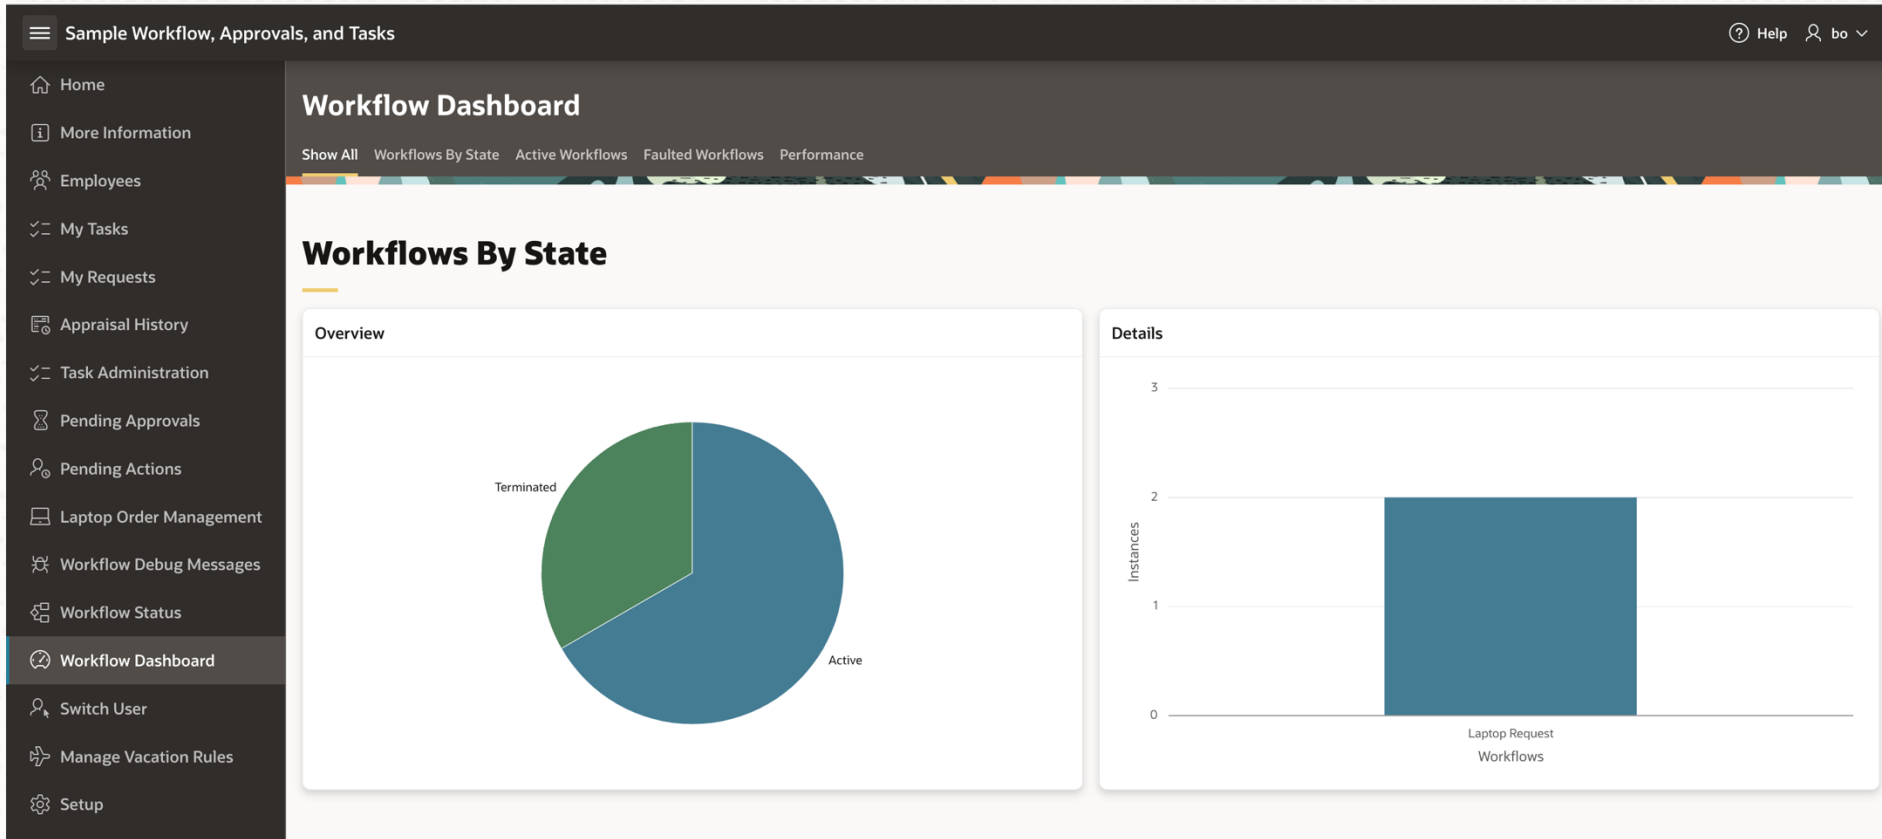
Sample Workflow, Approvals, and Tasks

Help bo

Home
More Information
Employees
My Tasks
My Requests
Appraisal History
Task Administration
Pending Approvals
Pending Actions
Laptop Order Management
Workflow Debug Messages
Workflow Status
Workflow Dashboard
Switch User
Manage Vacation Rules
Setup

Workflow Dashboard

Show All Workflows By State Active Workflows Faulted Workflows Performance

Workflows By State

Overview

Terminated
Active

Details

3
2
1
0
Instances
Laptop Request
Workflows